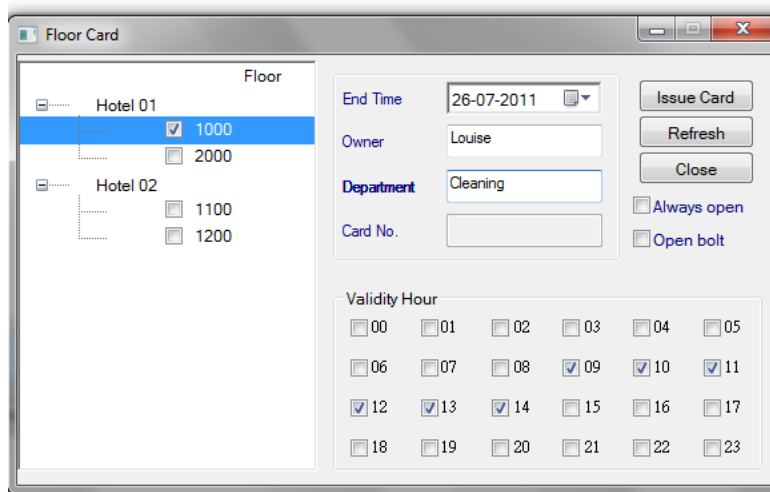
Floor Card

Floor
Hotel 01
1000
2000
Hotel 02
1100
1200

End Time
26-07-2011
Owner
Louise
Department
Cleaning
Card No.

Issue Card
Refresh
Close
Always open
Open bolt

Validity Hour
00 01 02 03 04 05
06 07 08 09 10 11
12 13 14 15 16 17
18 19 20 21 22 23